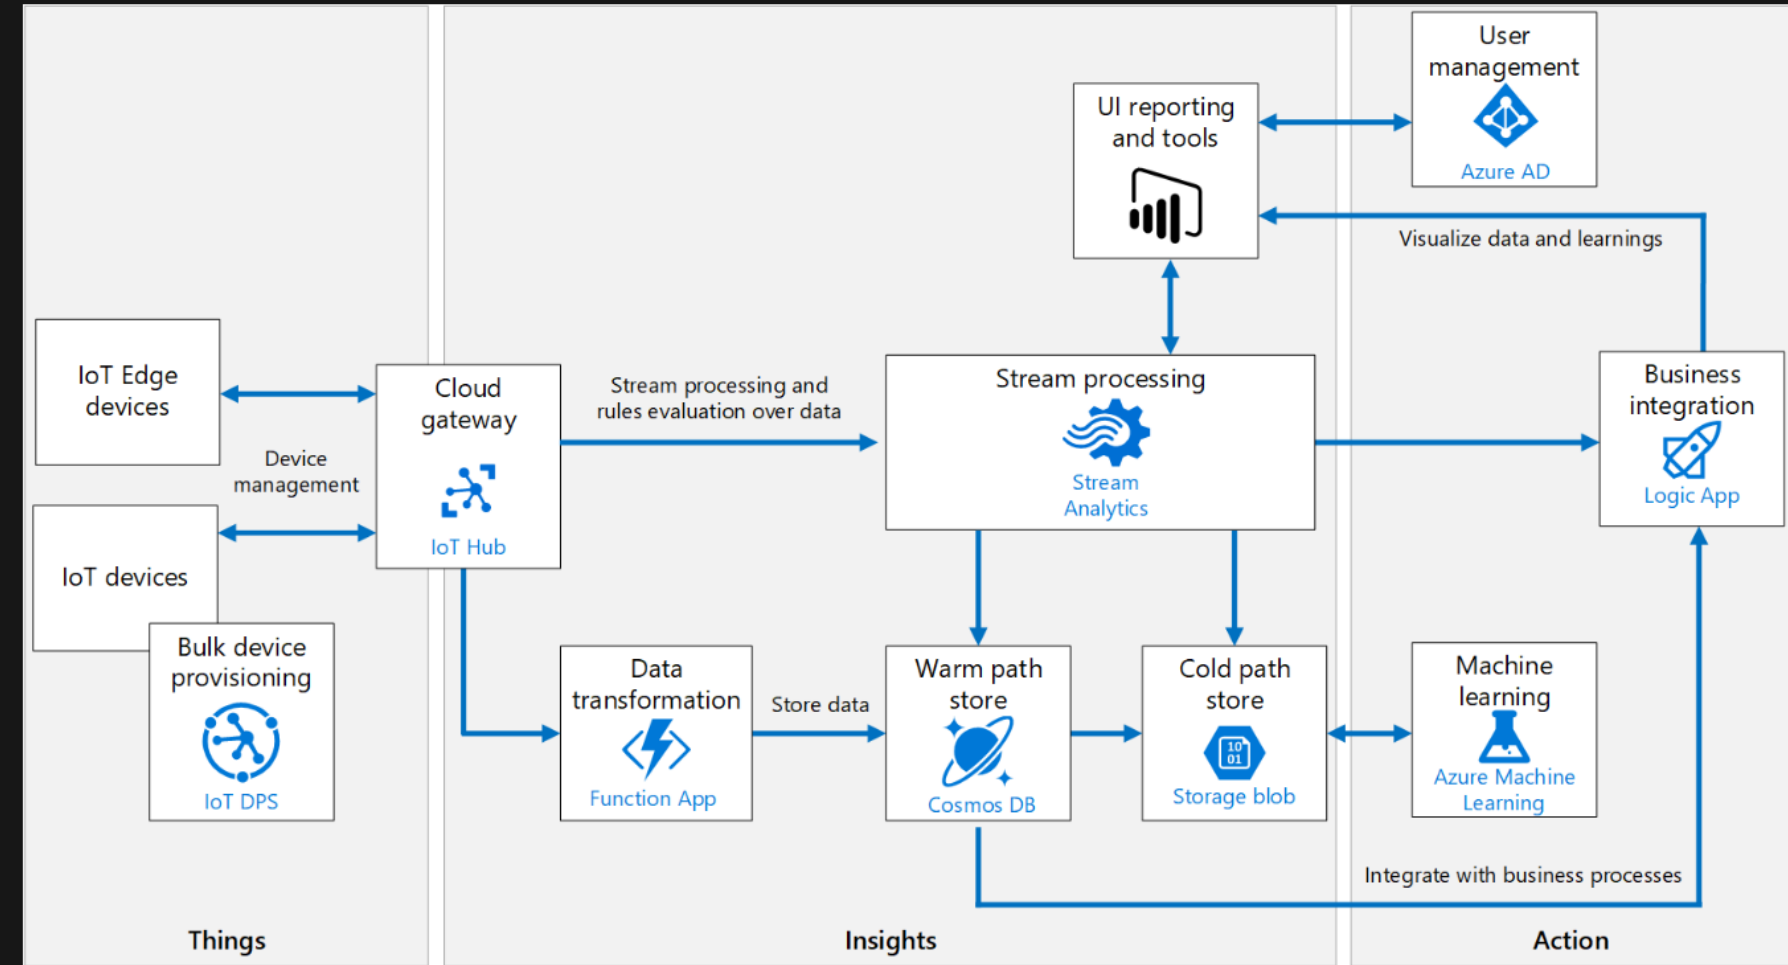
User management
Azure AD

UI reporting and tools

Visualize data and learnings

IoT Edge devices

Device management

IoT devices

Bulk device provisioning
IoT DPS

Cloud gateway
IoT Hub

Stream processing and rules evaluation over data

Stream processing
Stream Analytics

Business integration
Logic App

Data transformation
Function App

Store data

Warm path store
Cosmos DB

Cold path store
10
01
Storage blob

Machine learning
Azure Machine Learning

Integrate with business processes

Things

Insights

Action